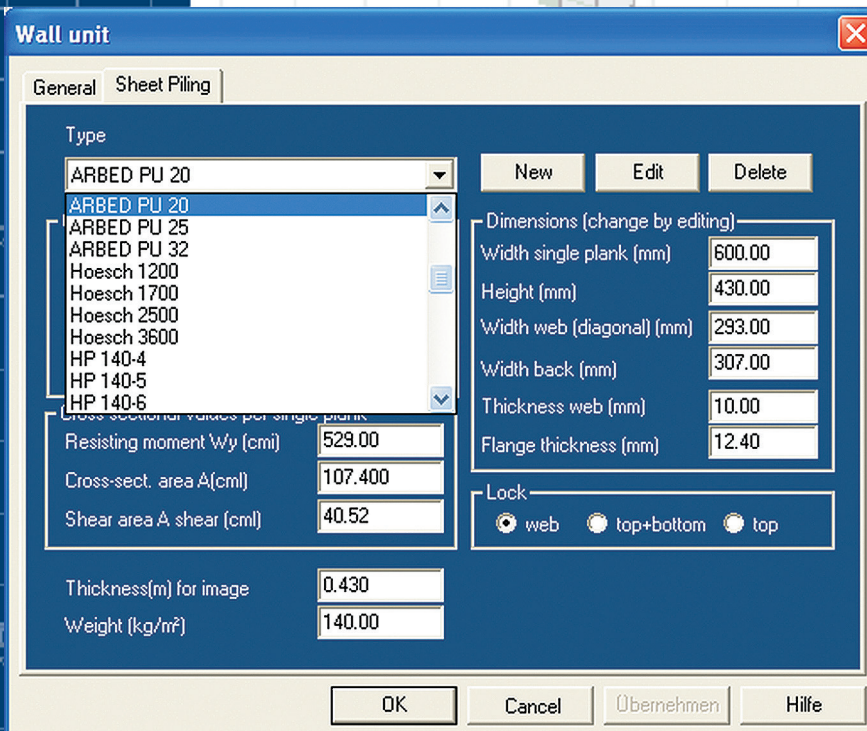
Wall unit

General | Sheet Piling

Type

ARBED PU 20

New | Edit | Delete

ARBED PU 20
ARBED PU 25
ARBED PU 32
Hoesch 1200
Hoesch 1700
Hoesch 2500
Hoesch 3600
HP 140-4
HP 140-5
HP 140-6

Dimensions (change by editing)

| | |
|---|---|
| Width single plank (mm) | 600.00 |
| Height (mm) | 430.00 |
| Width web (diagonal) (mm) | 293.00 |
| Width back (mm) | 307.00 |
| Thickness web (mm) | 10.00 |
| Flange thickness (mm) | 12.40 |

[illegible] values per single plank

| | |
|---|---|
| Resisting moment Wy (cmi) | 529.00 |
| Cross-sect. area A(cml) | 107.400 |
| Shear area A shear (cml) | 40.52 |

Lock
web | top+bottom | top

| | |
|---|---|
| Thickness(m) for image | 0.430 |
| Weight (kg/m²) | 140.00 |

OK | Cancel | Übernehmen | Hilfe